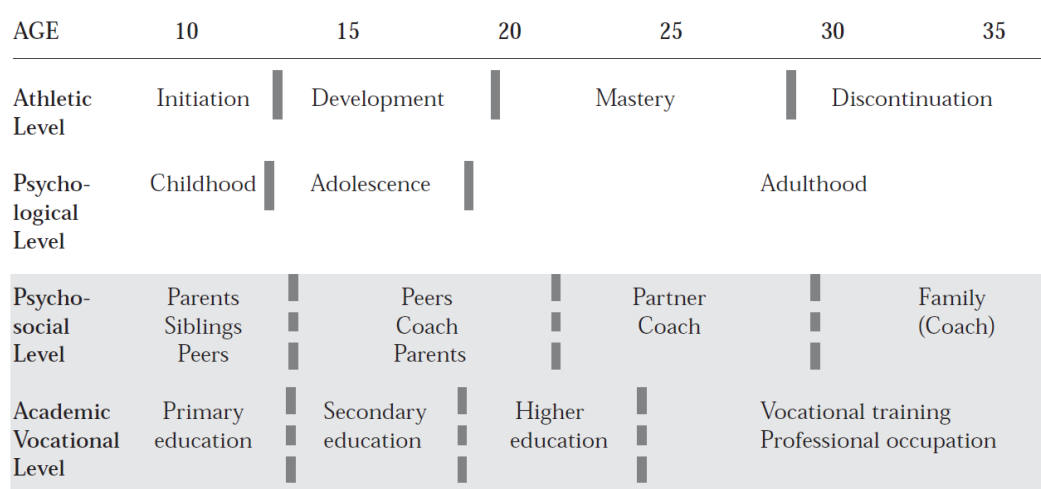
| AGE | 10 | 15 | 20 | 25 | 30 | 35 |
|---|---|---|---|---|---|---|
| Athletic Level | Initiation | Development | Mastery | | Discontinuation | |
| Psychological Level | Childhood | Adolescence | Adulthood | | | |
| Psychosocial Level | Parents Siblings Peers | Peers Coach Parents | Partner Coach | | Family (Coach) | |
| Academic Vocational Level | Primary education | Secondary education | Higher education | Vocational training Professional occupation | | |